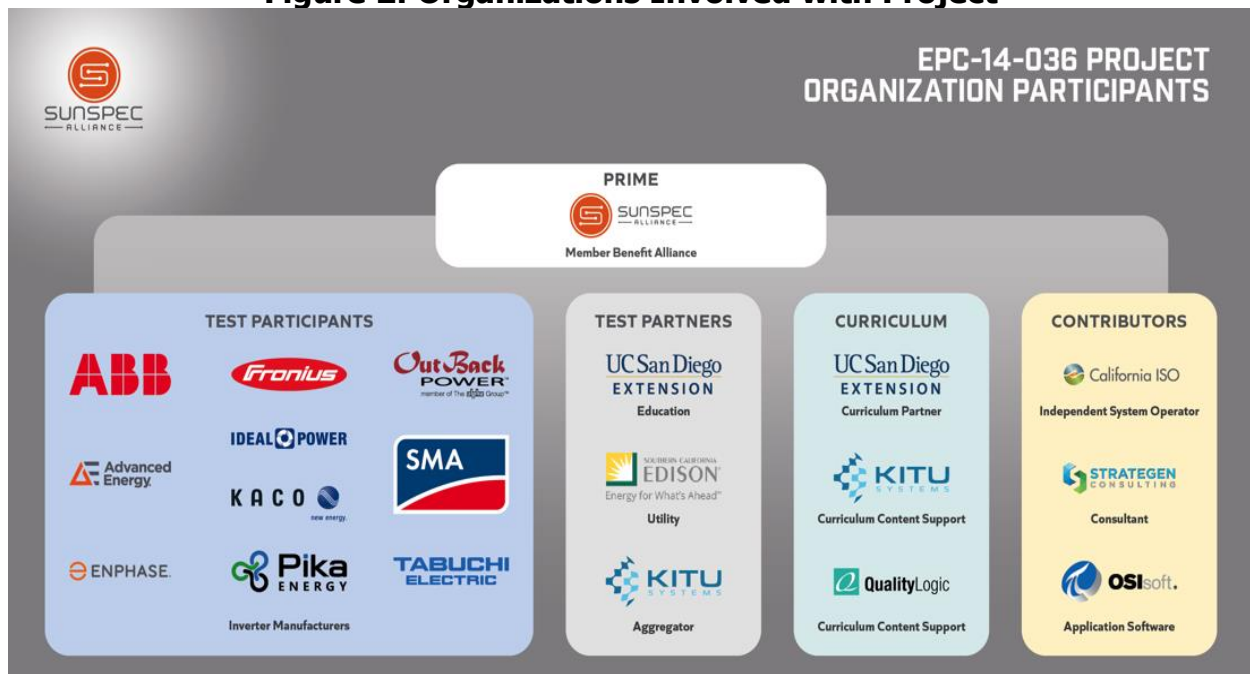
Figure 2: Organizations Involved with Project

SUNSPEC ALLIANCE

EPC-14-036 PROJECT ORGANIZATION PARTICIPANTS

PRIME

SUNSPEC ALLIANCE

Member Benefit Alliance

TEST PARTICIPANTS

ABB

Fronius

OutBack POWER member of The Alpha Group

Advanced Energy

IDEAL POWER

SMA

KACO new energy.

ENPHASE.

Pika ENERGY

TABUCHI ELECTRIC

Inverter Manufacturers

TEST PARTNERS

UC San Diego EXTENSION

Education

SOUTHERN CALIFORNIA EDISON

Energy for What's Ahead

Utility

KITU SYSTEMS

Aggregator

CURRICULUM

UC San Diego EXTENSION

Curriculum Partner

KITU SYSTEMS

Curriculum Content Support

QualityLogic

Curriculum Content Support

CONTRIBUTORS

California ISO

Independent System Operator

STRATEGEN CONSULTING

Consultant

OSIsoft.

Application Software